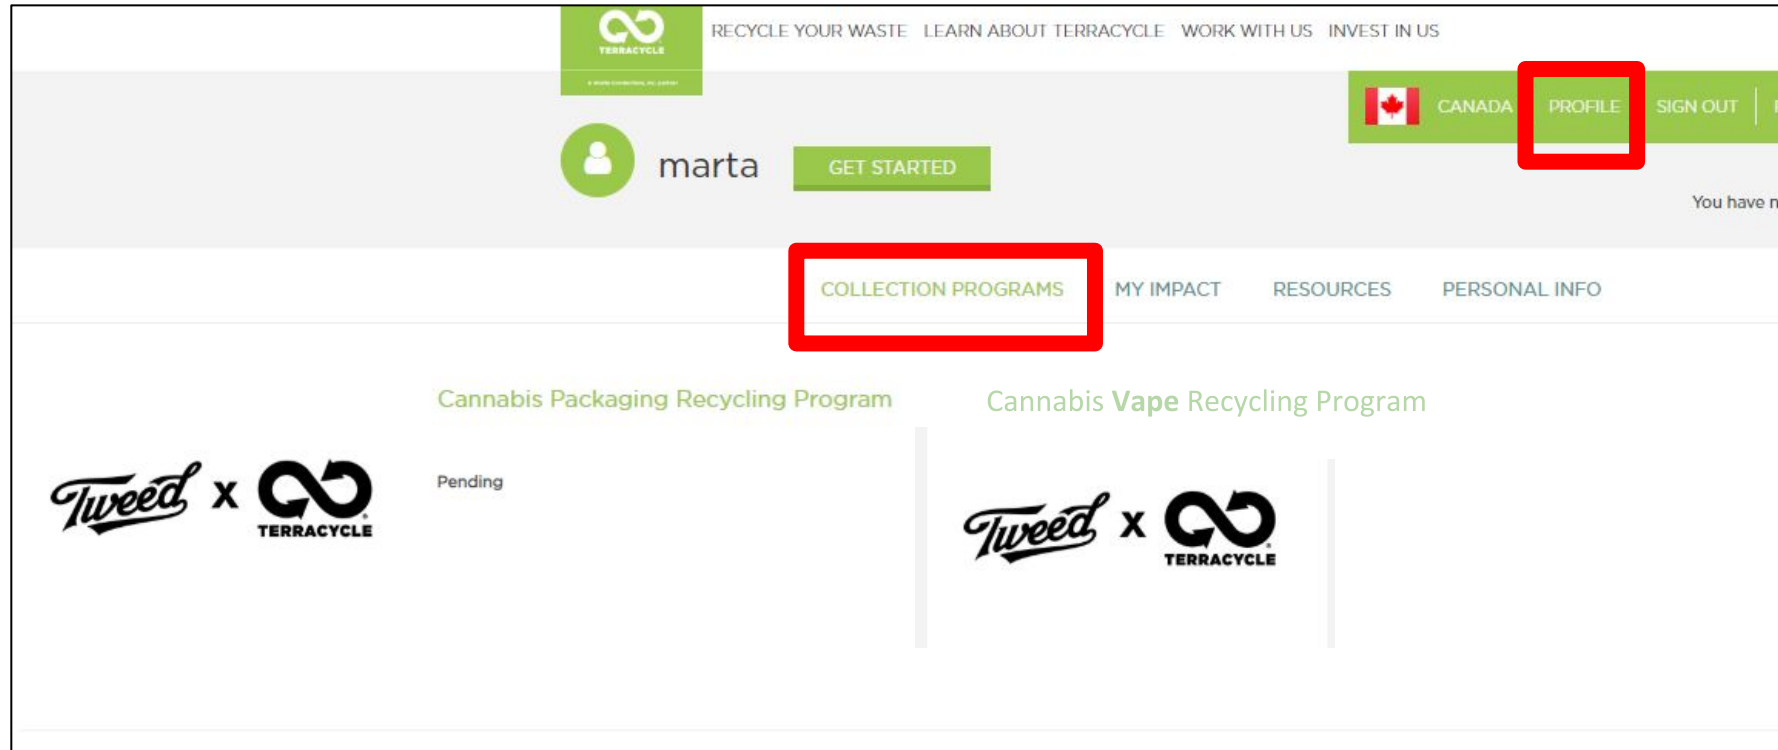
TERRACYCLE

RECYCLE YOUR WASTE LEARN ABOUT TERRACYCLE WORK WITH US INVEST IN US

CANADA PROFILE SIGN OUT

marta GET STARTED

You have n

COLLECTION PROGRAMS MY IMPACT RESOURCES PERSONAL INFO

Cannabis Packaging Recycling Program

Tweed x TERRACYCLE

Pending

Cannabis Vape Recycling Program

Tweed x TERRACYCLE